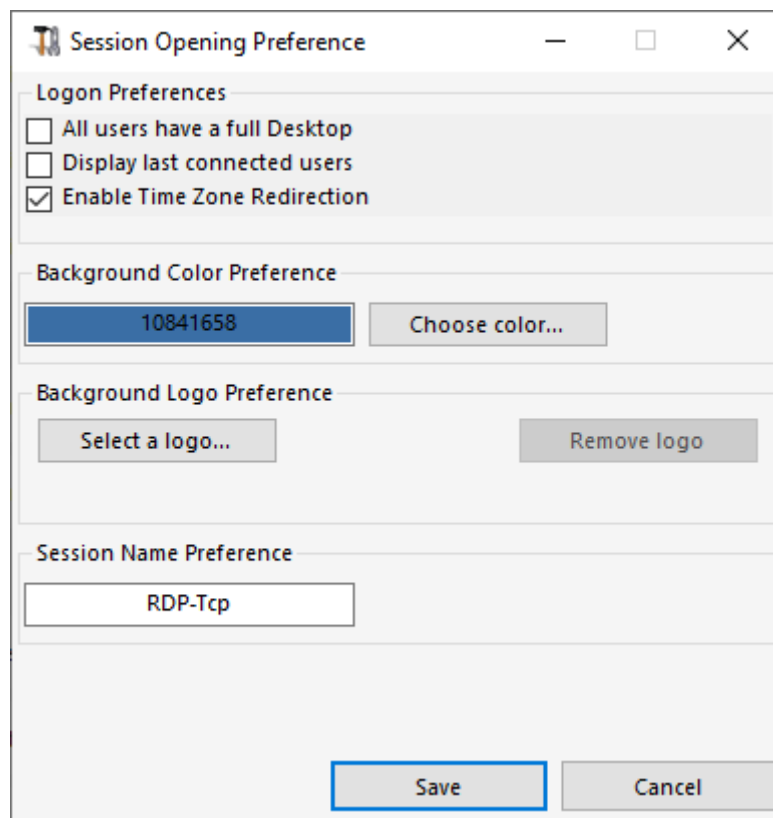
Session Opening Preference

Logon Preferences

All users have a full Desktop

Display last connected users

Enable Time Zone Redirection

Background Color Preference

10841658

Choose color...

Background Logo Preference

Select a logo...

Remove logo

Session Name Preference

RDP-Tcp

Save

Cancel